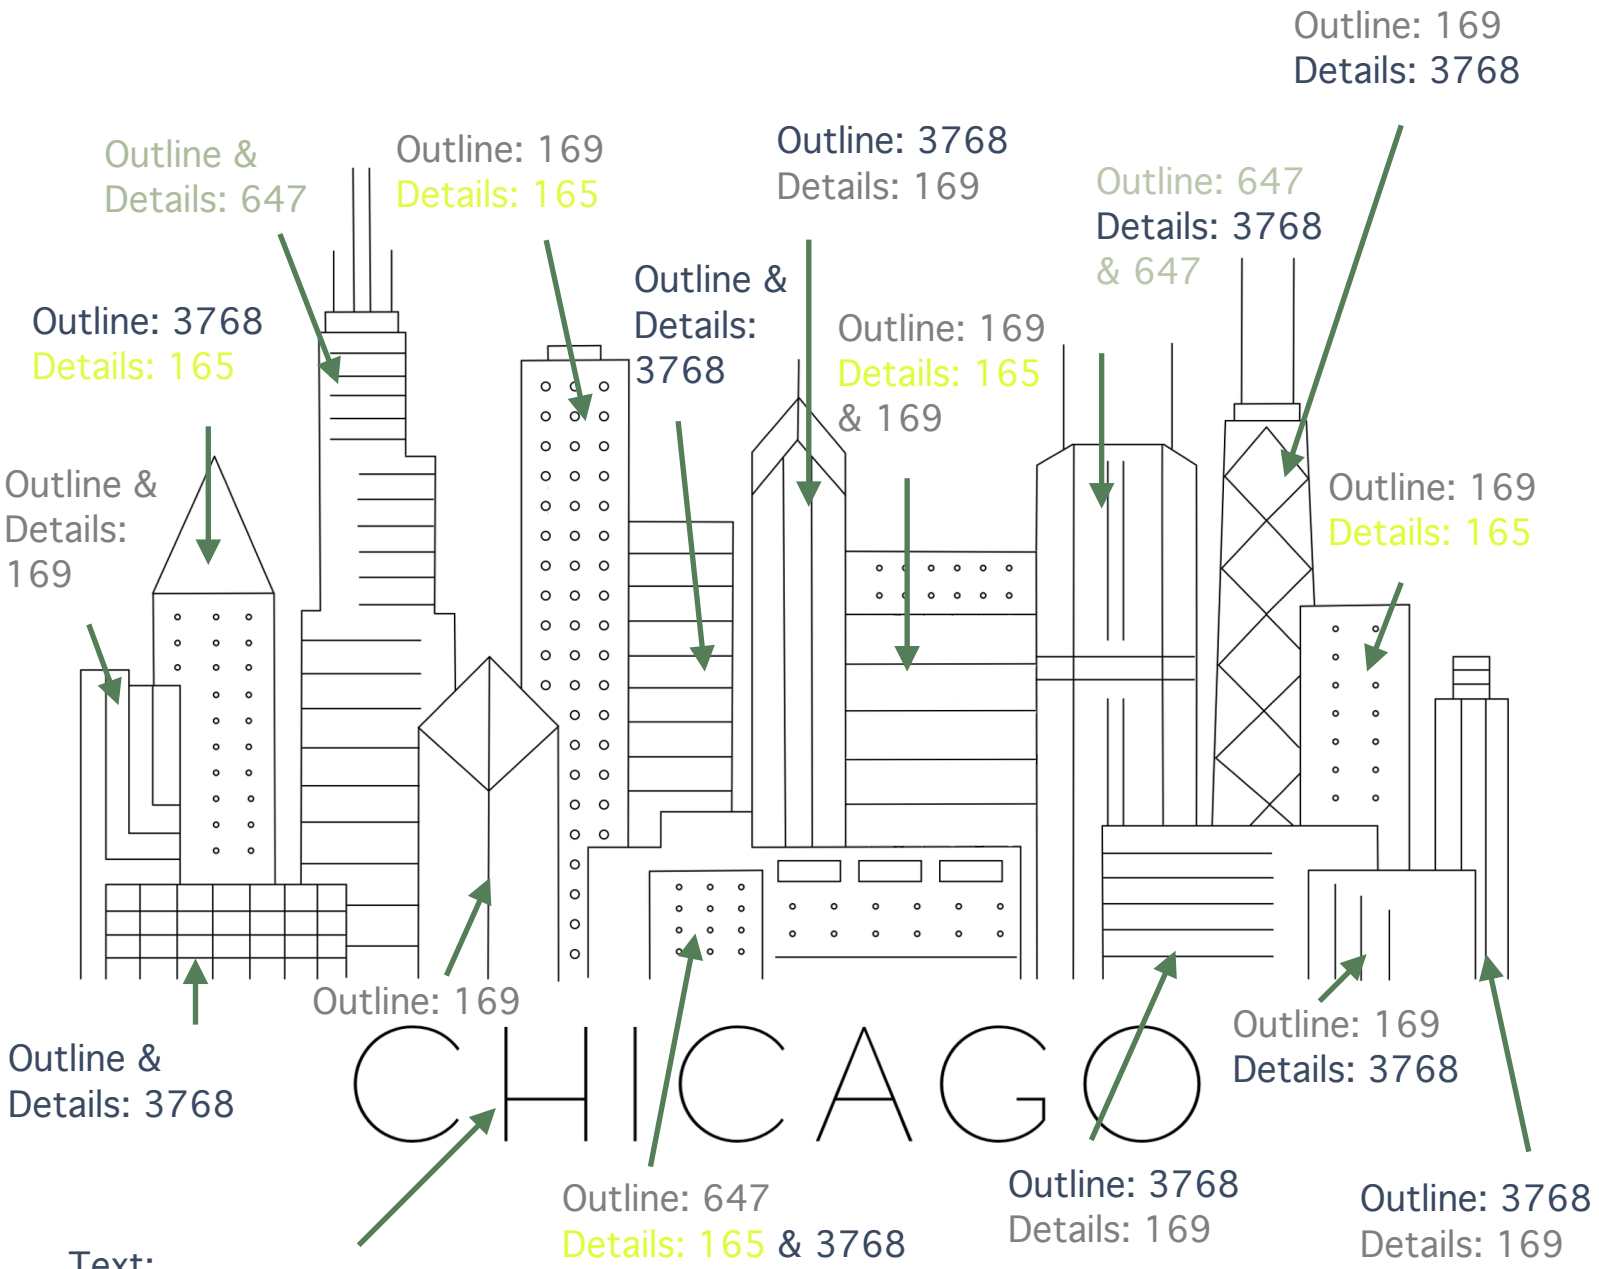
Outline: 169
Details: 3768

Outline & Details: 647

Outline: 169
Details: 165

Outline: 3768
Details: 169

Outline: 647
Details: 3768 & 647

Outline: 3768
Details: 165

Outline & Details: 3768

Outline: 169
Details: 165 & 169

Outline & Details: 169

Outline: 169
Details: 165

Outline: 169

CHICAGO

Outline & Details: 3768

Outline: 169
Details: 3768

Outline: 647
Details: 165 & 3768

Outline: 3768
Details: 169

Outline: 3768
Details: 169

Text: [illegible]